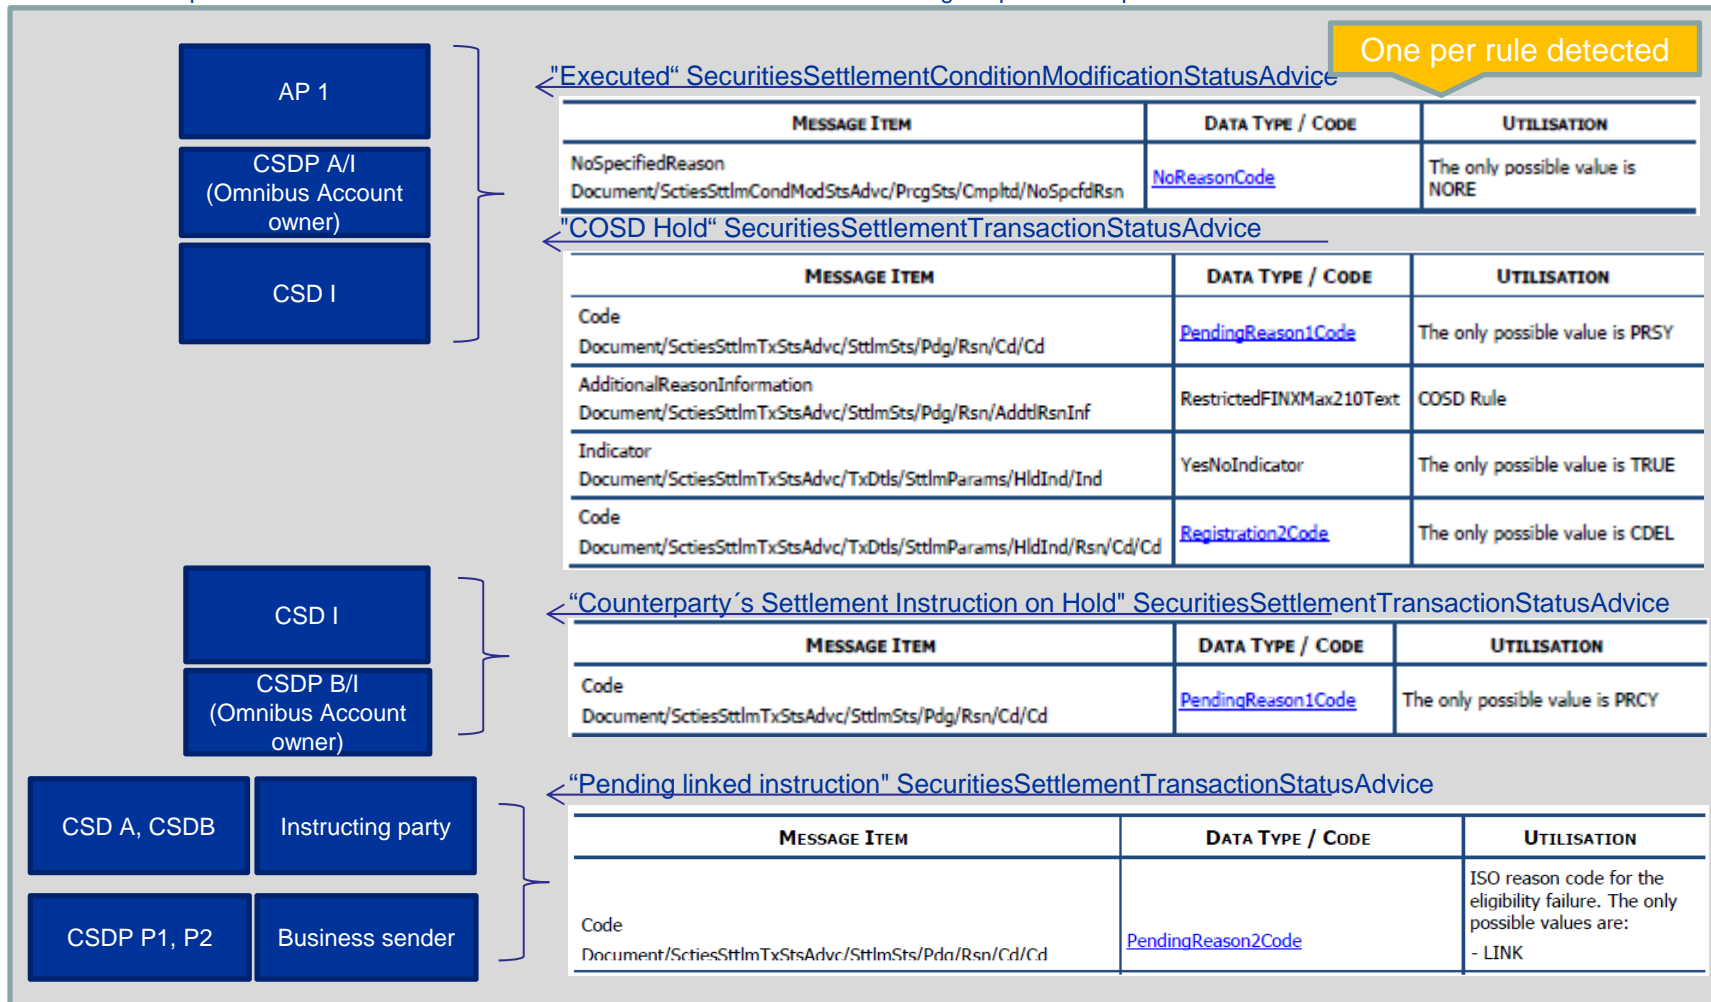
AP 1

CSDP A/I (Omnibus Account owner)

CSD I

One per rule detected

"Executed" SecuritiesSettlementConditionModificationStatusAdvice

| MESSAGE ITEM | DATA TYPE / CODE | UTILISATION |
|---|---|---|
| NoSpecifiedReason Document/SctiesSttlmCondModStsAdvc/PrcgSts/Cmpltd/NoSpcfdRsn | NoReasonCode | The only possible value is NORE |

"COSD Hold" SecuritiesSettlementTransactionStatusAdvice

| MESSAGE ITEM | DATA TYPE / CODE | UTILISATION |
|---|---|---|
| Code Document/SctiesSttlmTxStsAdvc/SttlmSts/Pdg/Rsn/Cd/Cd | PendingReason1Code | The only possible value is PRSY |
| AdditionalReasonInformation Document/SctiesSttlmTxStsAdvc/SttlmSts/Pdg/Rsn/AddtlRsnInf | RestrictedFINXMax210Text | COSD Rule |
| Indicator Document/SctiesSttlmTxStsAdvc/TxDtls/SttlmParams/HldInd/Ind | YesNoIndicator | The only possible value is TRUE |
| Code Document/SctiesSttlmTxStsAdvc/TxDtls/SttlmParams/HldInd/Rsn/Cd/Cd | Registration2Code | The only possible value is CDEL |

CSD I

CSDP B/I (Omnibus Account owner)

"Counterparty´s Settlement Instruction on Hold" SecuritiesSettlementTransactionStatusAdvice

| MESSAGE ITEM | DATA TYPE / CODE | UTILISATION |
|---|---|---|
| Code Document/SctiesSttlmTxStsAdvc/SttlmSts/Pdg/Rsn/Cd/Cd | PendingReason1Code | The only possible value is PRCY |

CSD A, CSDB

Instructing party

CSDP P1, P2

Business sender

"Pending linked instruction" SecuritiesSettlementTransactionStatusAdvice

| MESSAGE ITEM | DATA TYPE / CODE | UTILISATION |
|---|---|---|
| Code Document/SctiesSttlmTxStsAdvc/SttlmSts/Pdg/Rsn/Cd/Cd | PendingReason2Code | ISO reason code for the eligibility failure. The only possible values are: - LINK |